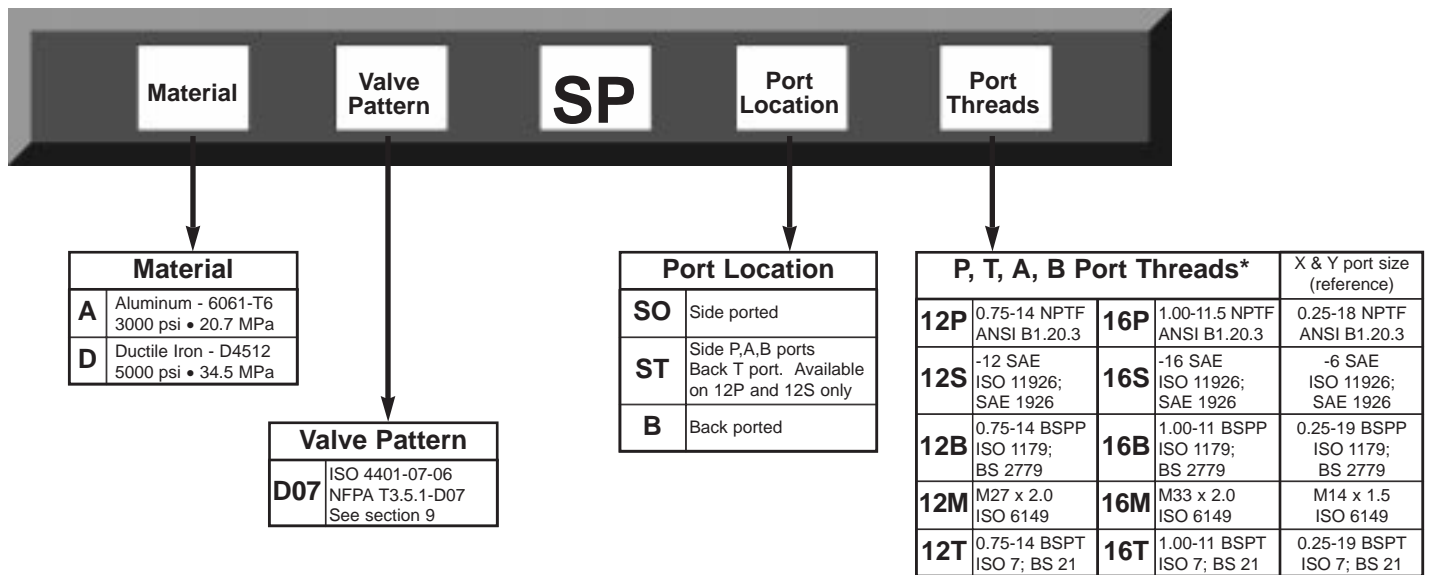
Material

Valve Pattern

SP

Port Location

Port Threads

| Material | |
|---|---|
| A | Aluminum - 6061-T6 3000 psi • 20.7 MPa |
| D | Ductile Iron - D4512 5000 psi • 34.5 MPa |

| Valve Pattern | |
|---|---|
| D07 | ISO 4401-07-06 NFPA T3.5.1-D07 See section 9 |

| Port Location | |
|---|---|
| SO | Side ported |
| ST | Side P,A,B ports Back T port. Available on 12P and 12S only |
| B | Back ported |

| P, T, A, B Port Threads* | | | | X & Y port size (reference) |
|---|---|---|---|---|
| 12P | 0.75-14 NPTF ANSI B1.20.3 | 16P | 1.00-11.5 NPTF ANSI B1.20.3 | 0.25-18 NPTF ANSI B1.20.3 |
| 12S | -12 SAE ISO 11926; SAE 1926 | 16S | -16 SAE ISO 11926; SAE 1926 | -6 SAE ISO 11926; SAE 1926 |
| 12B | 0.75-14 BSPP ISO 1179; BS 2779 | 16B | 1.00-11 BSPP ISO 1179; BS 2779 | 0.25-19 BSPP ISO 1179; BS 2779 |
| 12M | M27 x 2.0 ISO 6149 | 16M | M33 x 2.0 ISO 6149 | M14 x 1.5 ISO 6149 |
| 12T | 0.75-14 BSPT ISO 7; BS 21 | 16T | 1.00-11 BSPT ISO 7; BS 21 | 0.25-19 BSPT ISO 7; BS 21 |